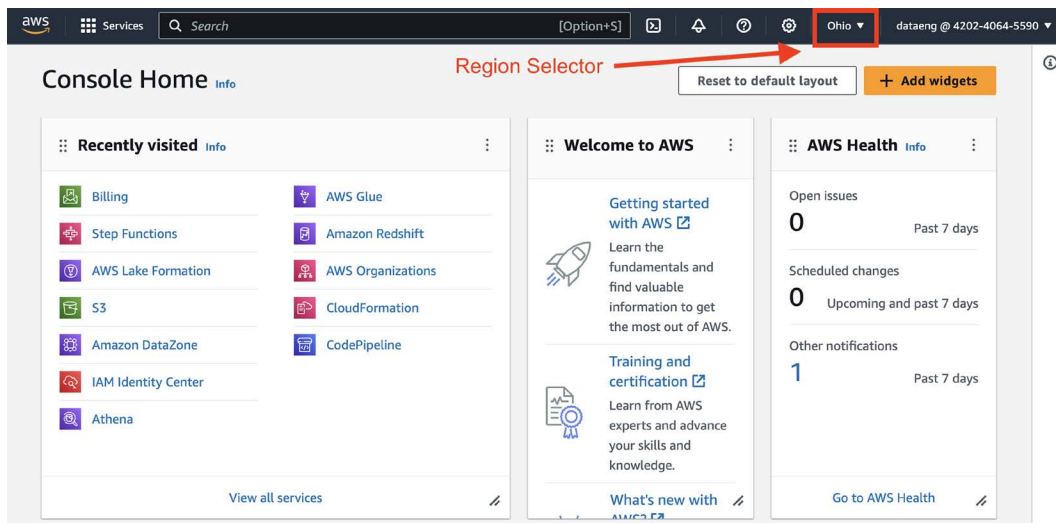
aws Services Search [Option+S] Ohio ▼ dataeng @ 4202-4064-5590 ▼

Region Selector

Console Home Info

Reset to default layout

+ Add widgets

Recently visited Info

Billing
Step Functions
AWS Lake Formation
S3
Amazon DataZone
IAM Identity Center
Athena

AWS Glue
Amazon Redshift
AWS Organizations
CloudFormation
CodePipeline

View all services

Welcome to AWS

Getting started with AWS
Learn the fundamentals and find valuable information to get the most out of AWS.

Training and certification
Learn from AWS experts and advance your skills and knowledge.

What's new with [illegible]

AWS Health Info

Open issues
0
Past 7 days

Scheduled changes
0
Upcoming and past 7 days

Other notifications
1
Past 7 days

Go to AWS Health